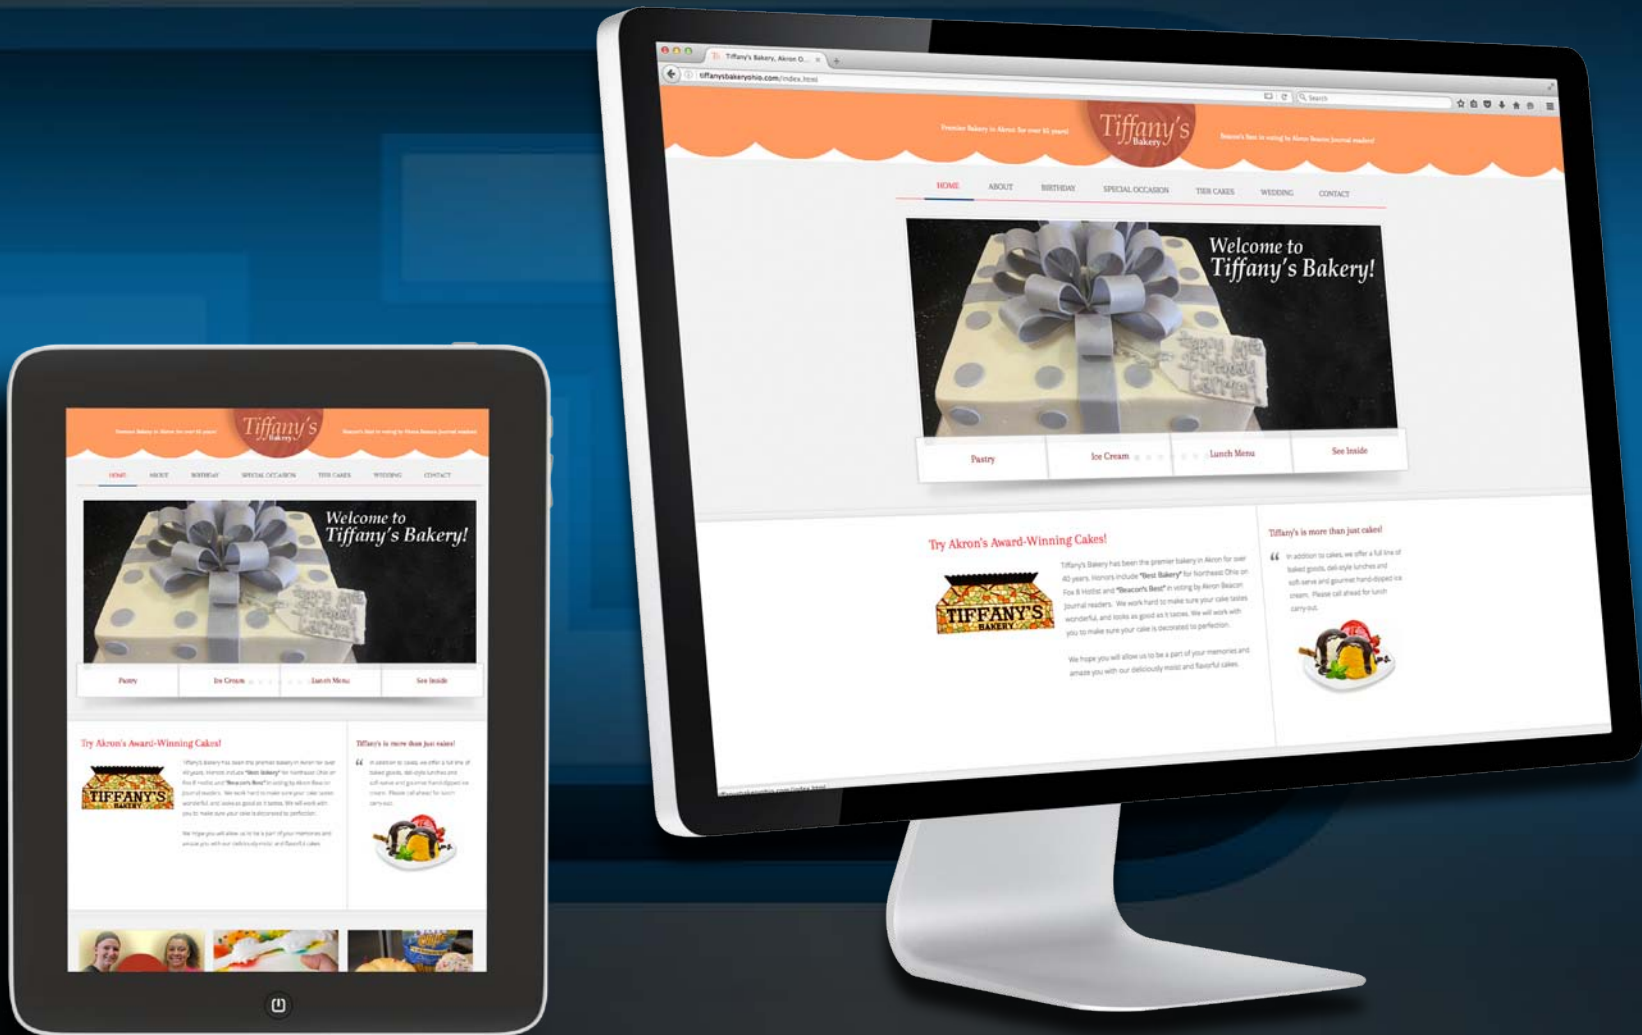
Tiffany's Bakery, Akron O...

tiffanysbakeryohio.com/index.html

Search

Premier Bakery in Akron for over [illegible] years!

Tiffany's Bakery

Beacon's Best in voting by Akron Beacon Journal readers!

HOME ABOUT BIRTHDAY SPECIAL OCCASION TIER CAKES WEDDING CONTACT

Welcome to Tiffany's Bakery!

Pastry Ice Cream Lunch Menu See Inside

Try Akron's Award-Winning Cakes!

TIFFANY'S BAKERY

Tiffany's Bakery has been the premier bakery in Akron for over 40 years. Honors include "Best Bakery" for Northeast Ohio on Fox 8 Hotlist and "Beacon's Best" in voting by Akron Beacon Journal readers. We work hard to make sure your cake tastes wonderful, and looks as good as it tastes. We will work with you to make sure your cake is decorated to perfection.

We hope you will allow us to be a part of your memories and amaze you with our deliciously moist and flavorful cakes.

Tiffany's is more than just cakes!

In addition to cakes, we offer a full line of baked goods, deli-style lunches and soft-serve and gourmet hand-dipped ice cream. Please call ahead for lunch carry-out.